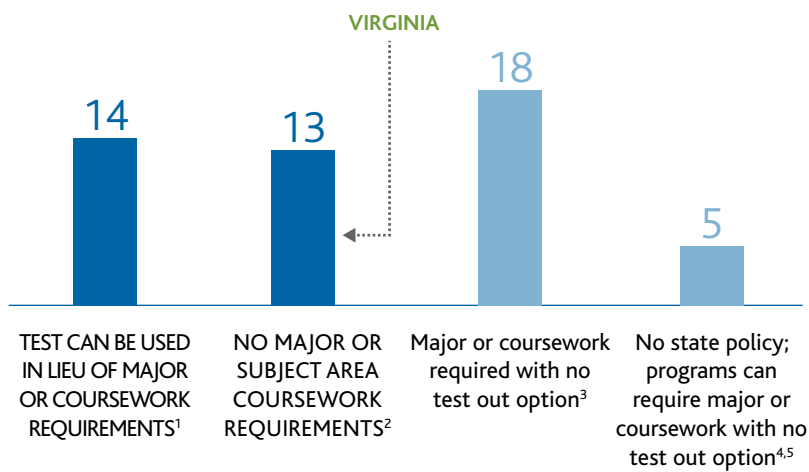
VIRGINIA

14

13

18

5

TEST CAN BE USED IN LIEU OF MAJOR OR COURSEWORK REQUIREMENTS$^1$

NO MAJOR OR SUBJECT AREA COURSEWORK REQUIREMENTS$^2$

Major or coursework required with no test out option$^3$

No state policy; programs can require major or coursework with no test out option$^{4,5}$